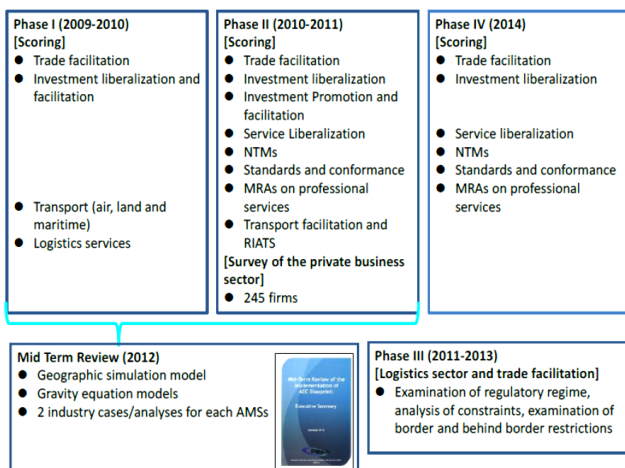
Phase I (2009-2010)
[Scoring]
- Trade facilitation
- Investment liberalization and facilitation
- Transport (air, land and maritime)
- Logistics services

Phase II (2010-2011)
[Scoring]
- Trade facilitation
- Investment liberalization
- Investment Promotion and facilitation
- Service Liberalization
- NTMs
- Standards and conformance
- MRAs on professional services
- Transport facilitation and RIATS
[Survey of the private business sector]
- 245 firms

Phase IV (2014)
[Scoring]
- Trade facilitation
- Investment liberalization
- Service liberalization
- NTMs
- Standards and conformance
- MRAs on professional services

Mid Term Review (2012)
- Geographic simulation model
- Gravity equation models
- 2 industry cases/analyses for each AMSs

Mid-Term Review of the Implementation of AEC Blueprint
Executive Summary
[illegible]

Phase III (2011-2013)
[Logistics sector and trade facilitation]
- Examination of regulatory regime, analysis of constraints, examination of border and behind border restrictions